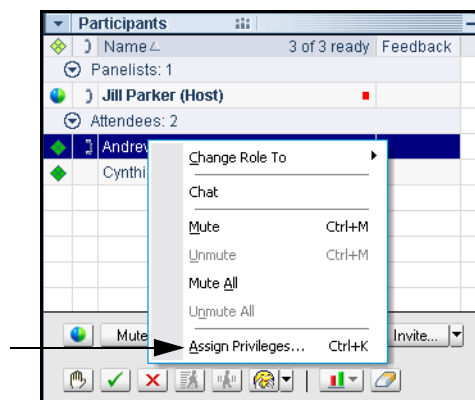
Participants

Name

3 of 3 ready

Feedback

Panelists: 1

Jill Parker (Host)

Attendees: 2

Andrew

Cynthi

Change Role To

Chat

Mute Ctrl+M

Unmute Ctrl+M

Mute All

Unmute All

Assign Privileges... Ctrl+K

Mute

Invite...